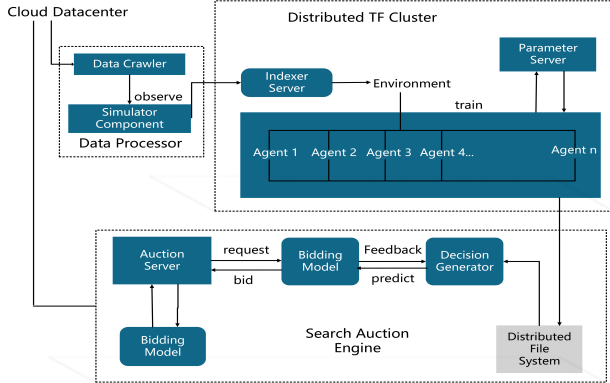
Cloud Datacenter

Distributed TF Cluster

Data Crawler

observe

Simulator Component

Data Processor

Indexer Server

Environment

Parameter Server

train

Agent 1

Agent 2

Agent 3

Agent 4...

Agent n

Auction Server

request

bid

Bidding Model

Feedback

predict

Decision Generator

Bidding Model

Search Auction Engine

Distributed File System